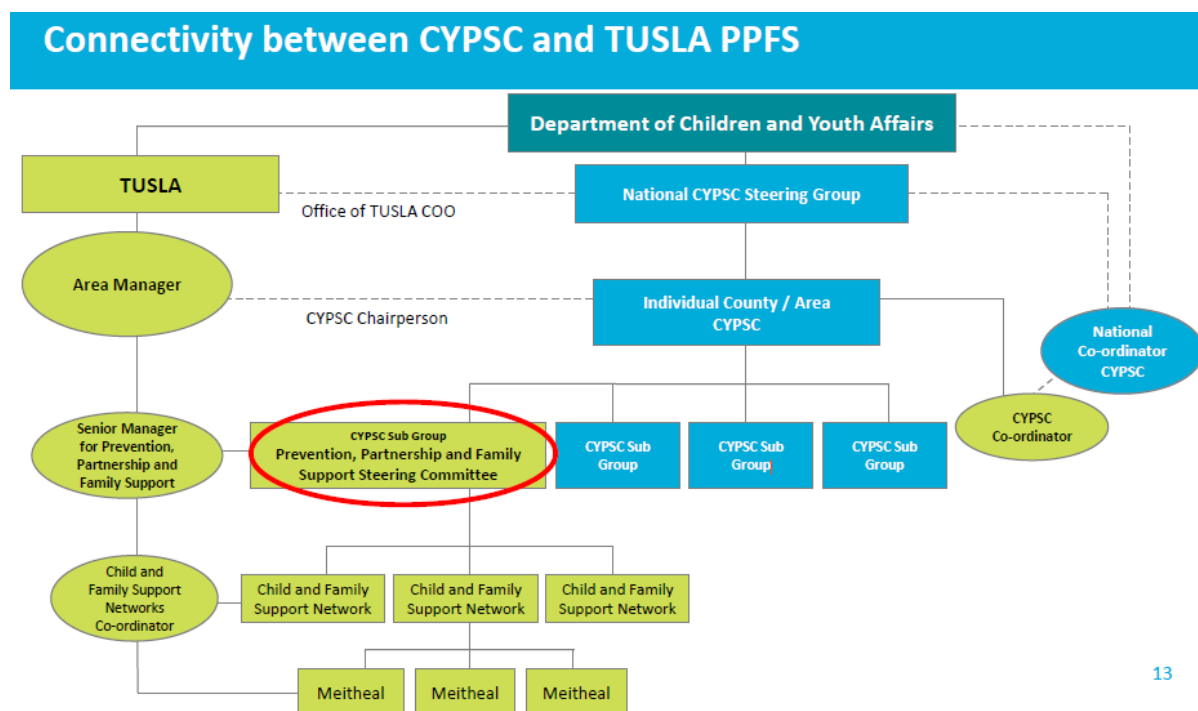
Connectivity between CYPSC and TUSLA PPFS

Department of Children and Youth Affairs

TUSLA

National CYPSC Steering Group

Office of TUSLA COO

Area Manager

Individual County / Area CYPSC

CYPSC Chairperson

National Co-ordinator CYPSC

Senior Manager for Prevention, Partnership and Family Support

CYPSC Sub Group
Prevention, Partnership and Family Support Steering Committee

CYPSC Sub Group

CYPSC Sub Group

CYPSC Sub Group

CYPSC Co-ordinator

Child and Family Support Networks Co-ordinator

Child and Family Support Network

Child and Family Support Network

Child and Family Support Network

Meitheal

Meitheal

Meitheal

13